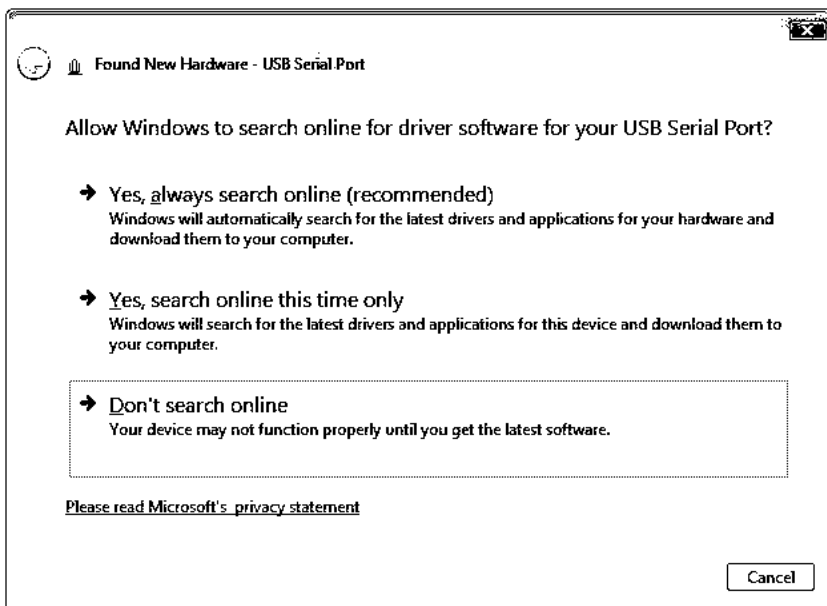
Found New Hardware - USB Serial Port

Allow Windows to search online for driver software for your USB Serial Port?

Yes, always search online (recommended)
Windows will automatically search for the latest drivers and applications for your hardware and download them to your computer.

Yes, search online this time only
Windows will search for the latest drivers and applications for this device and download them to your computer.

Don't search online
Your device may not function properly until you get the latest software.

Please read Microsoft's privacy statement

Cancel